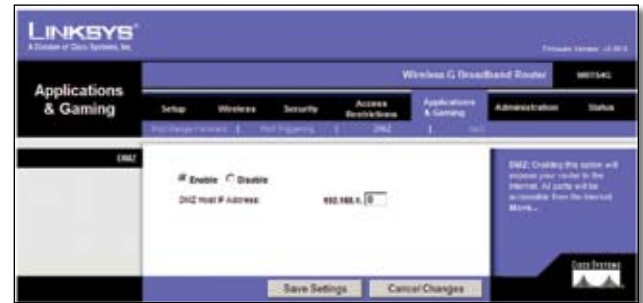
LINKSYS®
A Division of Cisco Systems, Inc.

Firmware Version: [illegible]

Applications & Gaming

Wireless G Broadband Router WRT54G

Setup | Wireless | Security | Access Restrictions | Applications & Gaming | Administration | Status

Port Range Forward | Port Triggering | DMZ | QoS

DMZ

Enable Disable

DMZ Host IP Address: 192.168.1. 0

DMZ: Enabling this option will expose your router to the Internet. All ports will be accessible from the Internet.
More...

Cisco Systems

Save Settings Cancel Changes